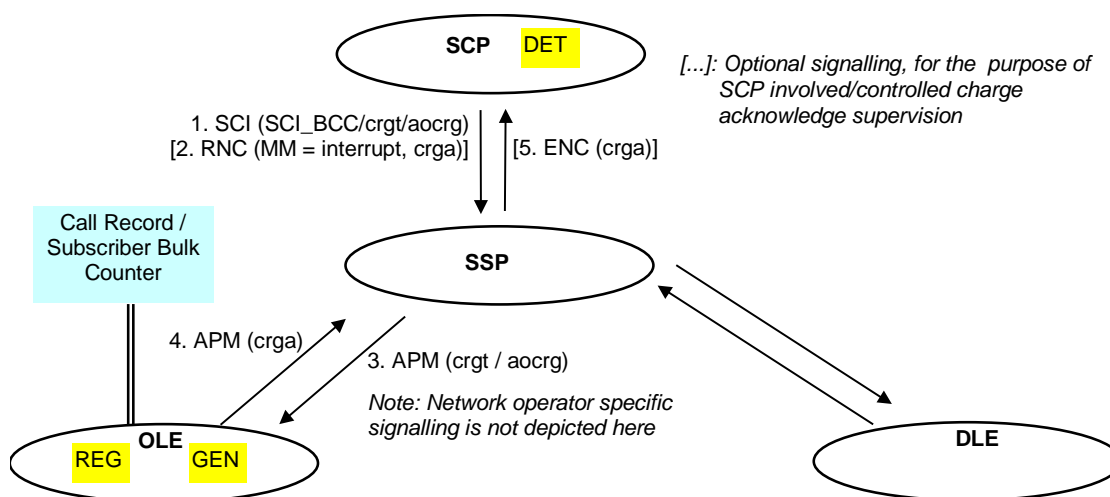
SCP DET

[...]: Optional signalling, for the purpose of SCP involved/controlled charge acknowledge supervision

1. SCI (SCI_BCC/crgt/aocrg)
[2. RNC (MM = interrupt, crga)]

[5. ENC (crga)]

Call Record / Subscriber Bulk Counter

SSP

4. APM (crga)

3. APM (crgt / aocrg)

Note: Network operator specific signalling is not depicted here

OLE
REG GEN

DLE